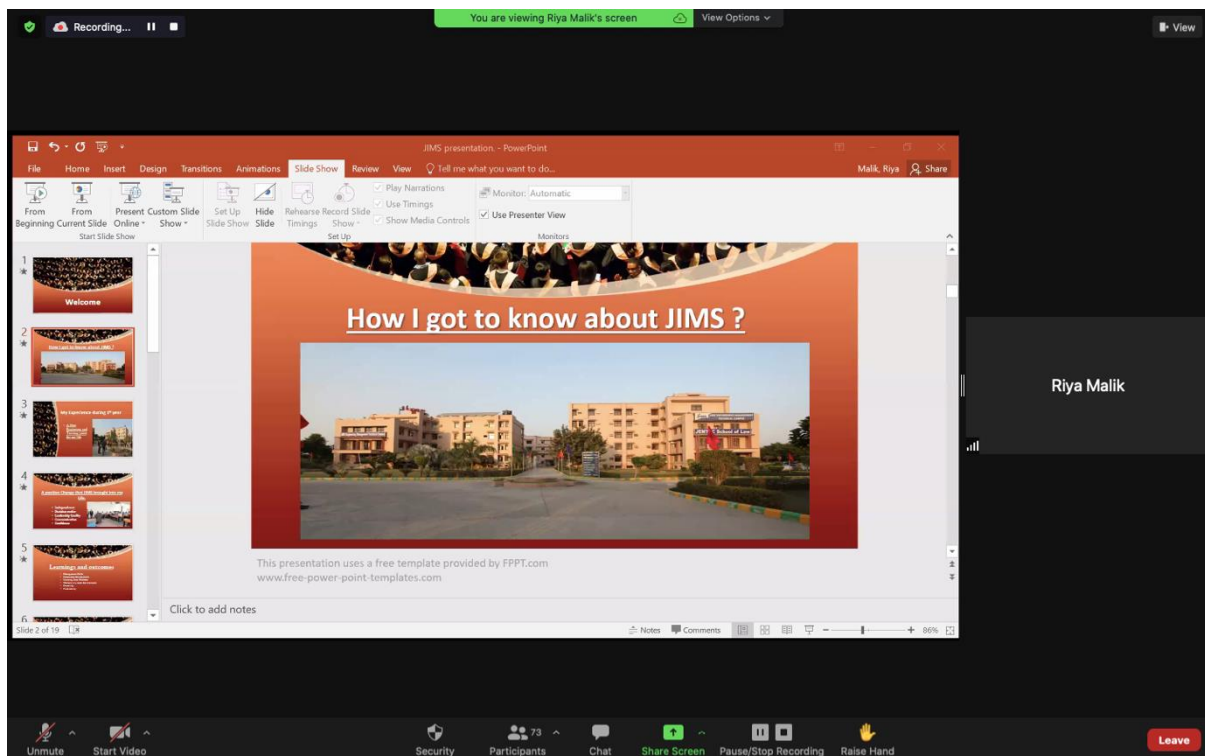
Recording...

You are viewing Riya Malik's screen

View Options

View

JIMS presentation - PowerPoint

File Home Insert Design Transitions Animations Slide Show Review View Tell me what you want to do...

Malik, Riya Share

From Beginning From Current Slide Present Online Custom Slide Show

Start Slide Show

Set Up Slide Show Hide Slide Rehearse Timings Record Slide Show

Play Narrations Use Timings Show Media Controls

Set Up

Monitor: Automatic

Use Presenter View

Monitors

1 Welcome

2 How I got to know about JIMS ?

3 My Experience during 1st year

4 A positive Change that JIMS brought into my life

5 Learnings and outcomes

6

How I got to know about JIMS ?

School of Law

This presentation uses a free template provided by FPPT.com
www.free-power-point-templates.com

Click to add notes

Slide 2 of 19

Notes Comments 86%

Riya Malik

Unmute Start Video Security 73 Participants Chat Share Screen Pause/Stop Recording Raise Hand Leave